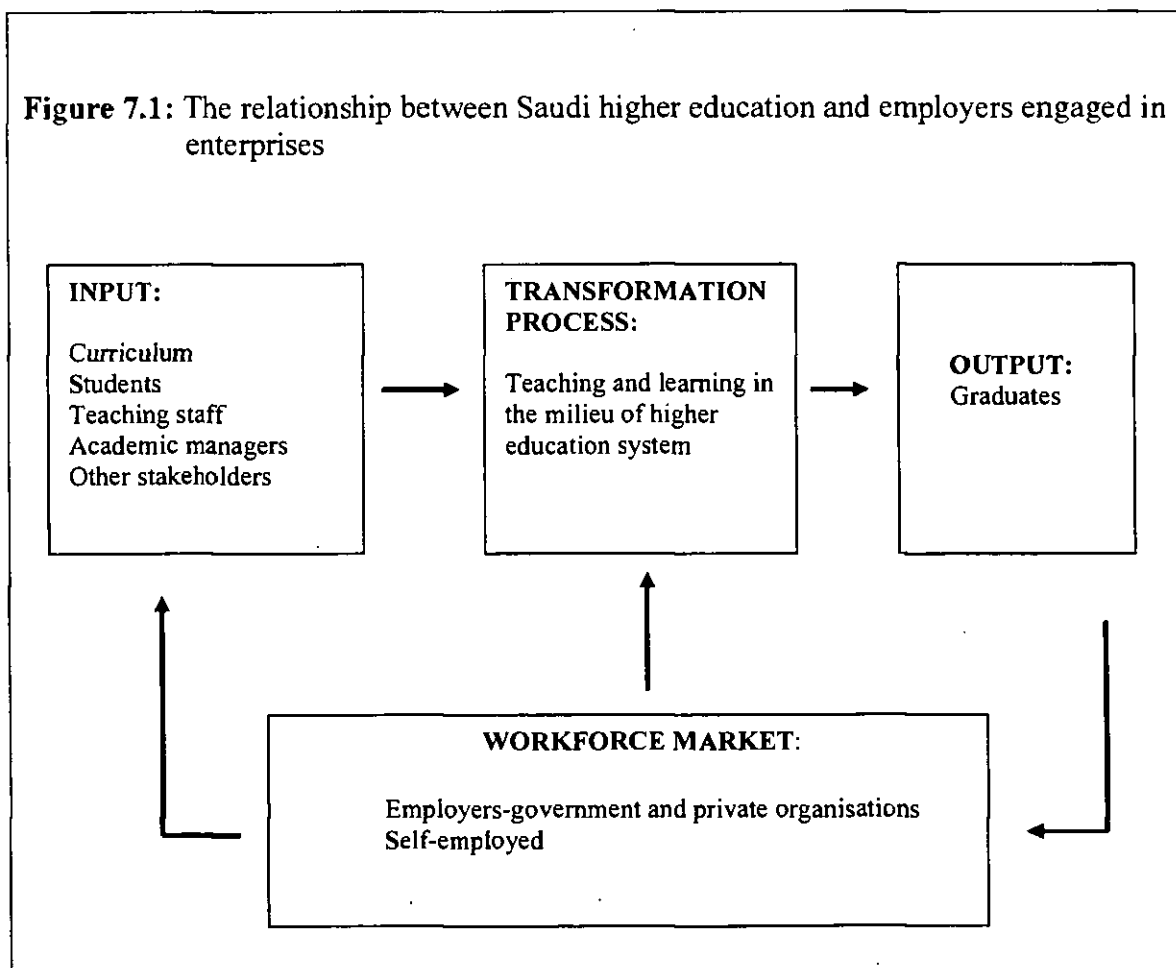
**Figure 7.1**: The relationship between Saudi higher education and employers engaged in enterprises

INPUT:

Curriculum
Students
Teaching staff
Academic managers
Other stakeholders

TRANSFORMATION PROCESS:

Teaching and learning in the milieu of higher education system

OUTPUT:
Graduates

WORKFORCE MARKET:

Employers-government and private organisations
Self-employed